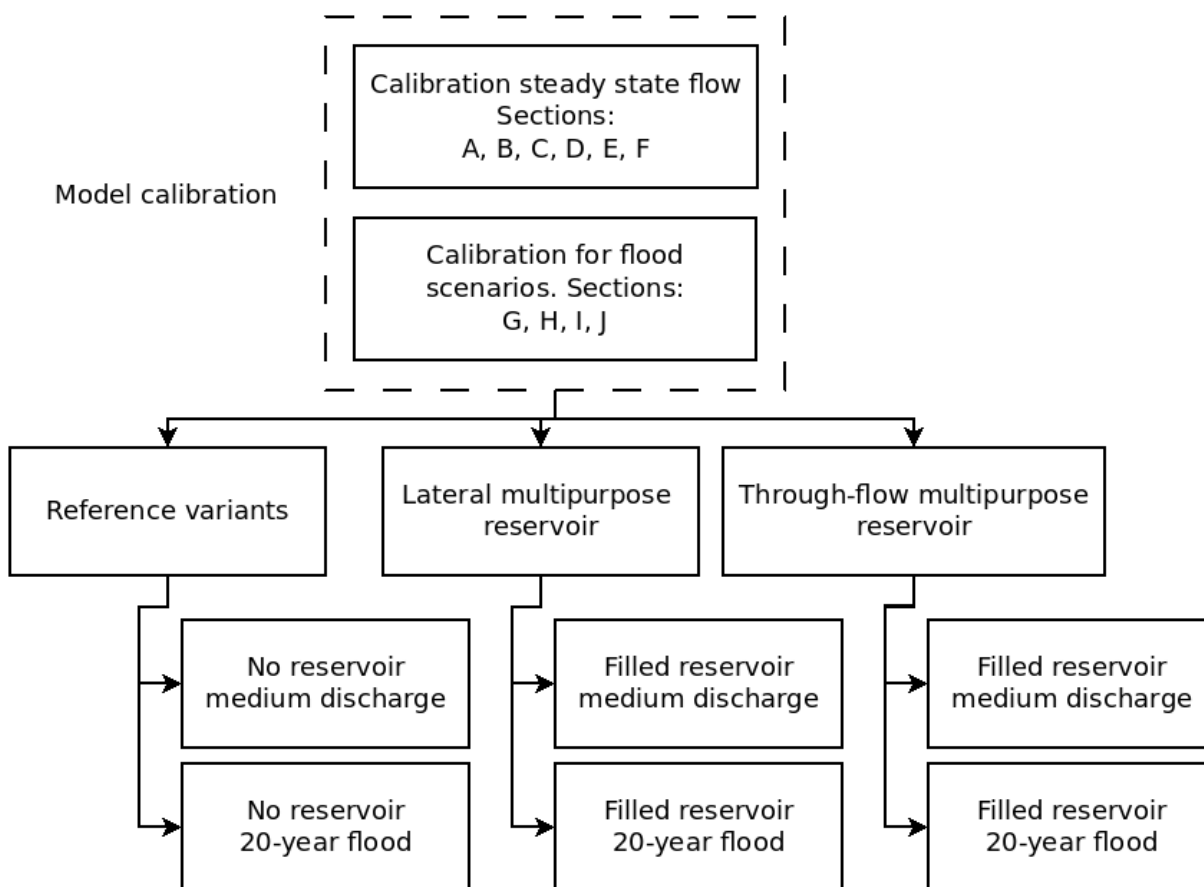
Model calibration

Calibration steady state flow Sections: A, B, C, D, E, F

Calibration for flood scenarios. Sections: G, H, I, J

Reference variants

No reservoir medium discharge

No reservoir 20-year flood

Lateral multipurpose reservoir

Filled reservoir medium discharge

Filled reservoir 20-year flood

Through-flow multipurpose reservoir

Filled reservoir medium discharge

Filled reservoir 20-year flood